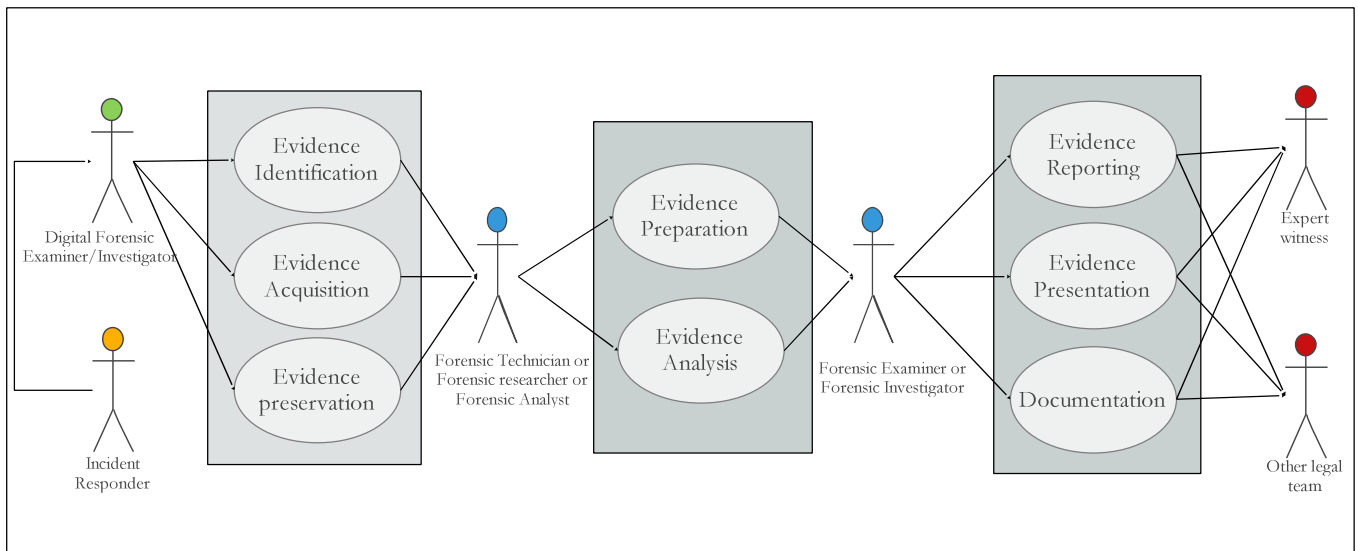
Digital Forensic Examiner/Investigator

Incident Responder

Evidence Identification

Evidence Acquisition

Evidence preservation

Forensic Technician or Forensic researcher or Forensic Analyst

Evidence Preparation

Evidence Analysis

Forensic Examiner or Forensic Investigator

Evidence Reporting

Evidence Presentation

Documentation

Expert witness

Other legal team